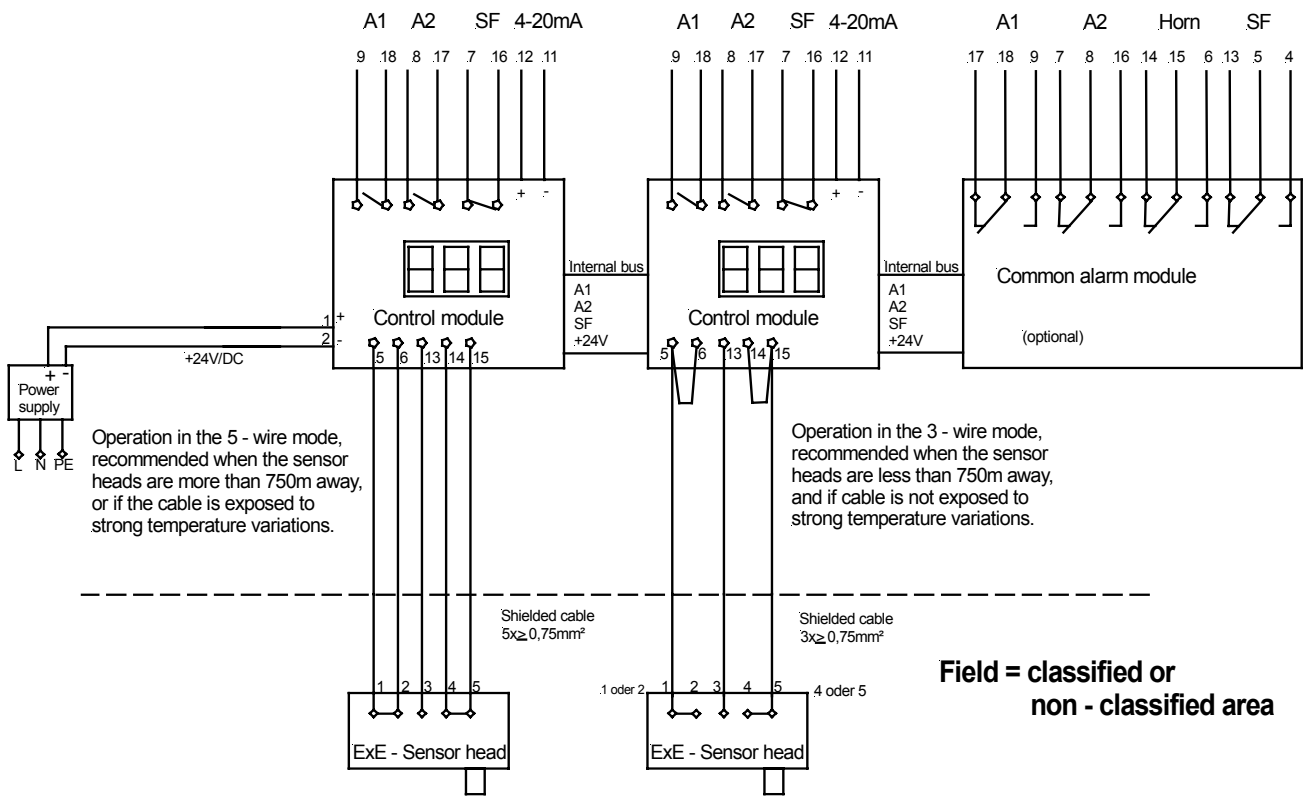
A1 A2 SF 4-20mA

9 18 8 17 7 16 12 11

+ -

A1 A2 SF 4-20mA

9 18 8 17 7 16 12 11

+ -

A1 A2 Horn SF

17 18 9 7 8 16 14 15 6 13 5 4

Internal bus

A1
A2
SF
+24V

Internal bus

A1
A2
SF
+24V

Common alarm module

(optional)

1 +
2 -

Control module

5 6 13 14 15

Control module

5 6 13 14 15

+24V/DC

+ -
Power supply

L N PE

Operation in the 5 - wire mode, recommended when the sensor heads are more than 750m away, or if the cable is exposed to strong temperature variations.

Operation in the 3 - wire mode, recommended when the sensor heads are less than 750m away, and if cable is not exposed to strong temperature variations.

Shielded cable
5x$\geq$ 0,75mm²

Shielded cable
3x$\geq$ 0,75mm²

1 2 3 4 5

ExE - Sensor head

1 oder 2 1 2 3 4 5 4 oder 5

ExE - Sensor head

Field = classified or
non - classified area